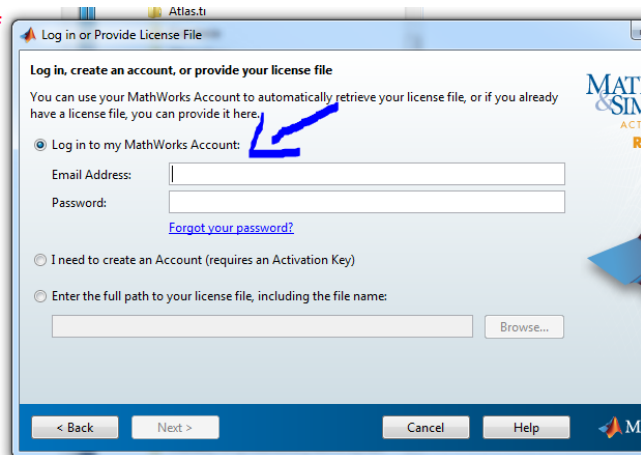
Atlas.ti

Log in or Provide License File

Log in, create an account, or provide your license file

You can use your MathWorks Account to automatically retrieve your license file, or if you already have a license file, you can provide it here.

Log in to my MathWorks Account:

Email Address:

Password:

Forgot your password?

I need to create an Account (requires an Activation Key)

Enter the full path to your license file, including the file name:

Browse...

MAT
&SIM
ACT
R

< Back

Next >

Cancel

Help

M